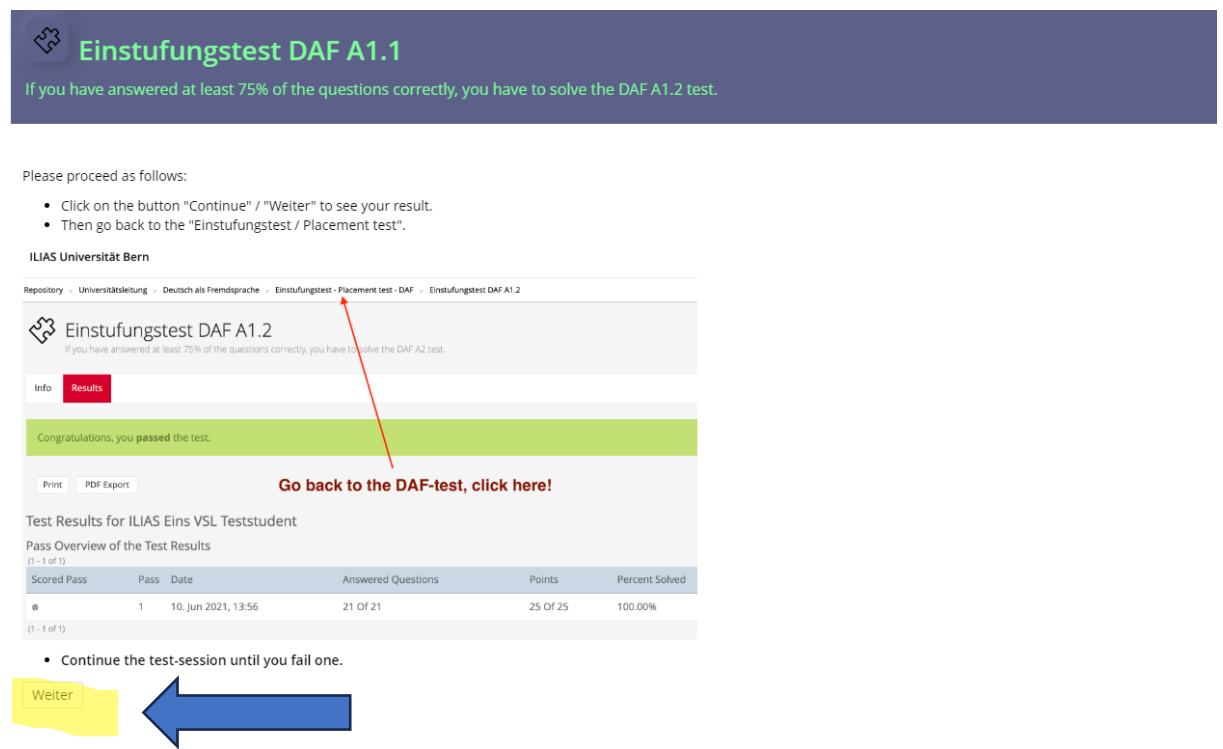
Einstufungstest DAF A1.1

If you have answered at least 75% of the questions correctly, you have to solve the DAF A1.2 test.

Please proceed as follows:

- Click on the button "Continue" / "Weiter" to see your result.
- Then go back to the "Einstufungstest / Placement test".

ILIAS Universität Bern

Repository » Universitätsleitung » Deutsch als Fremdsprache » Einstufungstest - Placement test - DAF » Einstufungstest DAF A1.2

Einstufungstest DAF A1.2

If you have answered at least 75% of the questions correctly, you have to solve the DAF A2 test.

Info Results

Congratulations, you **passed** the test.

Print PDF Export

Go back to the DAF-test, click here!

Test Results for ILIAS Eins VSL Teststudent

Pass Overview of the Test Results

(1 - 1 of 1)

| Scored Pass | Pass | Date | Answered Questions | Points | Percent Solved |
|---|---|---|---|---|---|
| ⊗ | 1 | 10. Jun 2021, 13:56 | 21 Of 21 | 25 Of 25 | 100.00% |

(1 - 1 of 1)

- Continue the test-session until you fail one.

Weiter